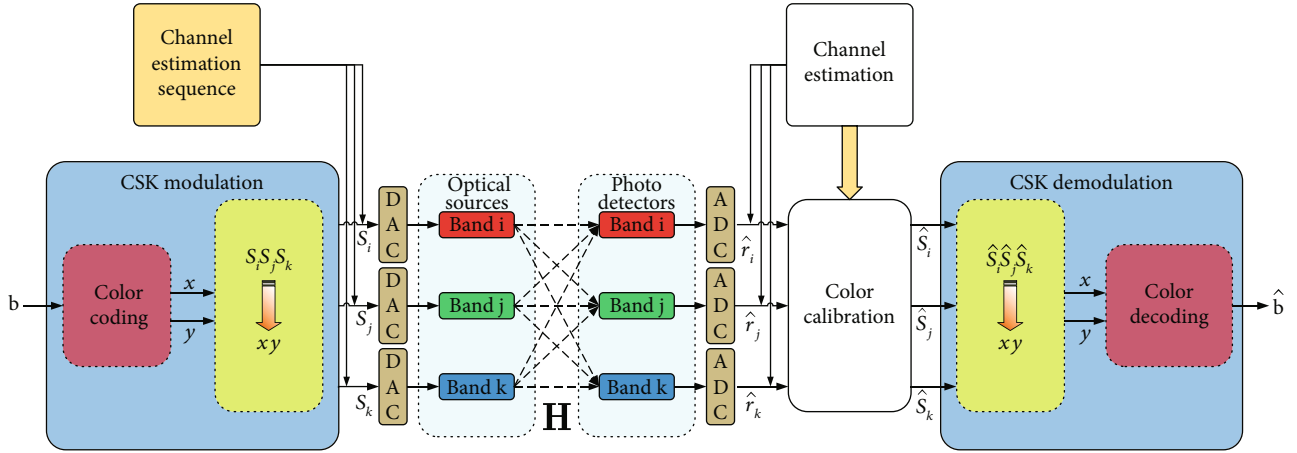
Channel estimation sequence

Channel estimation

CSK modulation

b

Color coding

$x$

$y$

$S_i S_j S_k$

$xy$

$S_i$

$S_j$

$S_k$

DAC

DAC

DAC

Optical sources

Band i

Band j

Band k

H

Photo detectors

Band i

Band j

Band k

ADC

ADC

ADC

$\hat{r}_i$

$\hat{r}_j$

$\hat{r}_k$

Color calibration

$\hat{S}_i$

$\hat{S}_j$

$\hat{S}_k$

CSK demodulation

$\hat{S}_i \hat{S}_j \hat{S}_k$

$xy$

$x$

$y$

Color decoding

$\hat{b}$